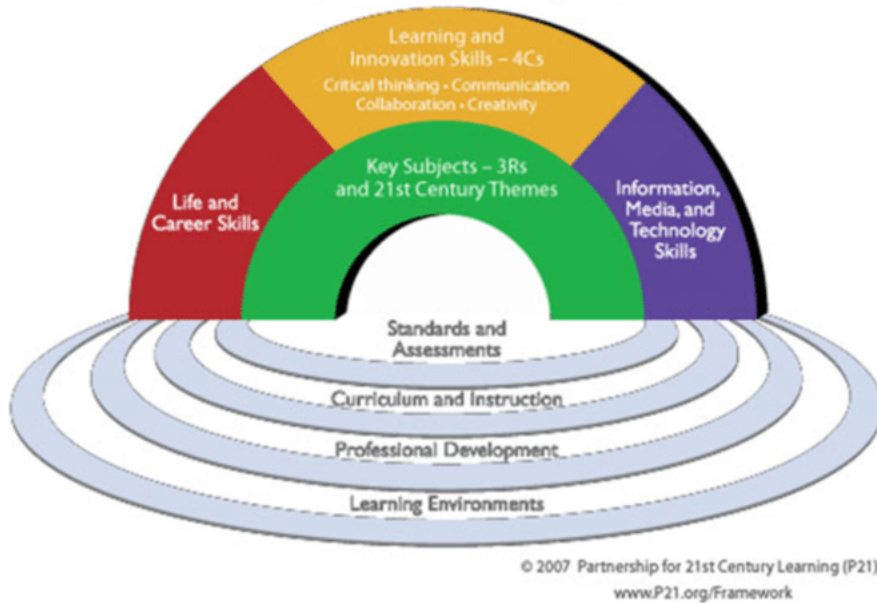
Learning and Innovation Skills – 4Cs
Critical thinking • Communication
Collaboration • Creativity

Life and Career Skills

Key Subjects – 3Rs and 21st Century Themes

Information, Media, and Technology Skills

Standards and Assessments

Curriculum and Instruction

Professional Development

Learning Environments

© 2007 Partnership for 21st Century Learning (P21)
www.P21.org/Framework